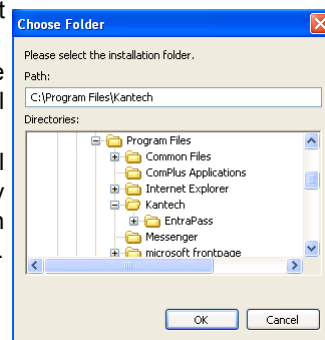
t
e
l
l
y
n
.

Choose Folder

Please select the installation folder.

Path:

C:\Program Files\Kantech

Directories:

Program Files
Common Files
ComPlus Applications
Internet Explorer
Kantech
EntraPass
Messenger
microsoft frontpage

OK
Cancel